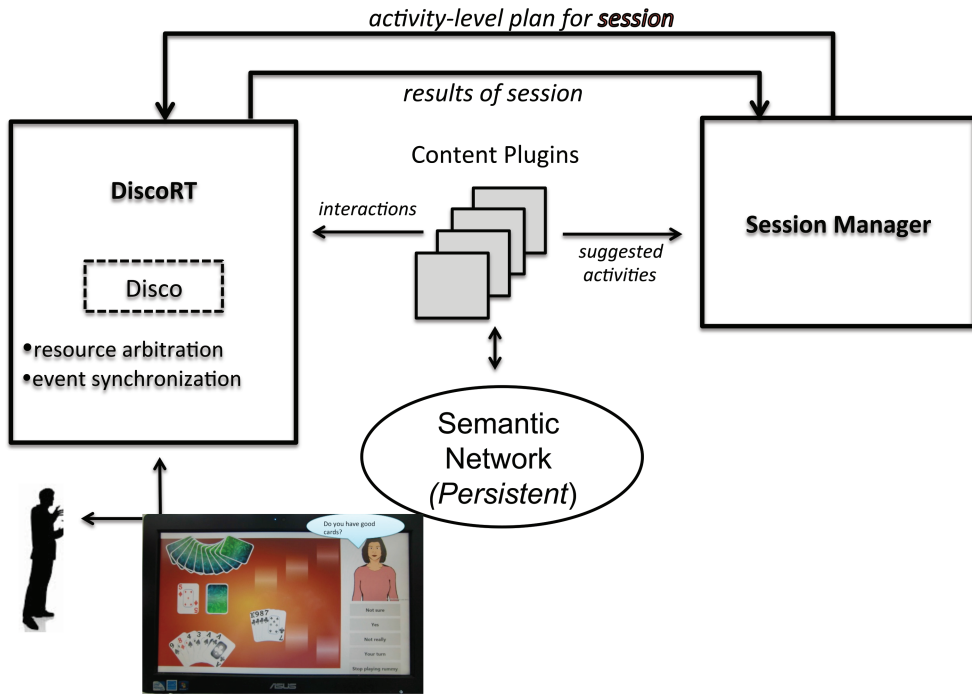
activity-level plan for session

results of session

Content Plugins

DiscoRT

interactions

suggested activities

Session Manager

Disco

•resource arbitration
•event synchronization

Semantic Network (Persistent)

Do you have good cards?

Not sure

Yes

Not really

Your turn

Stop playing rummy

ASUS